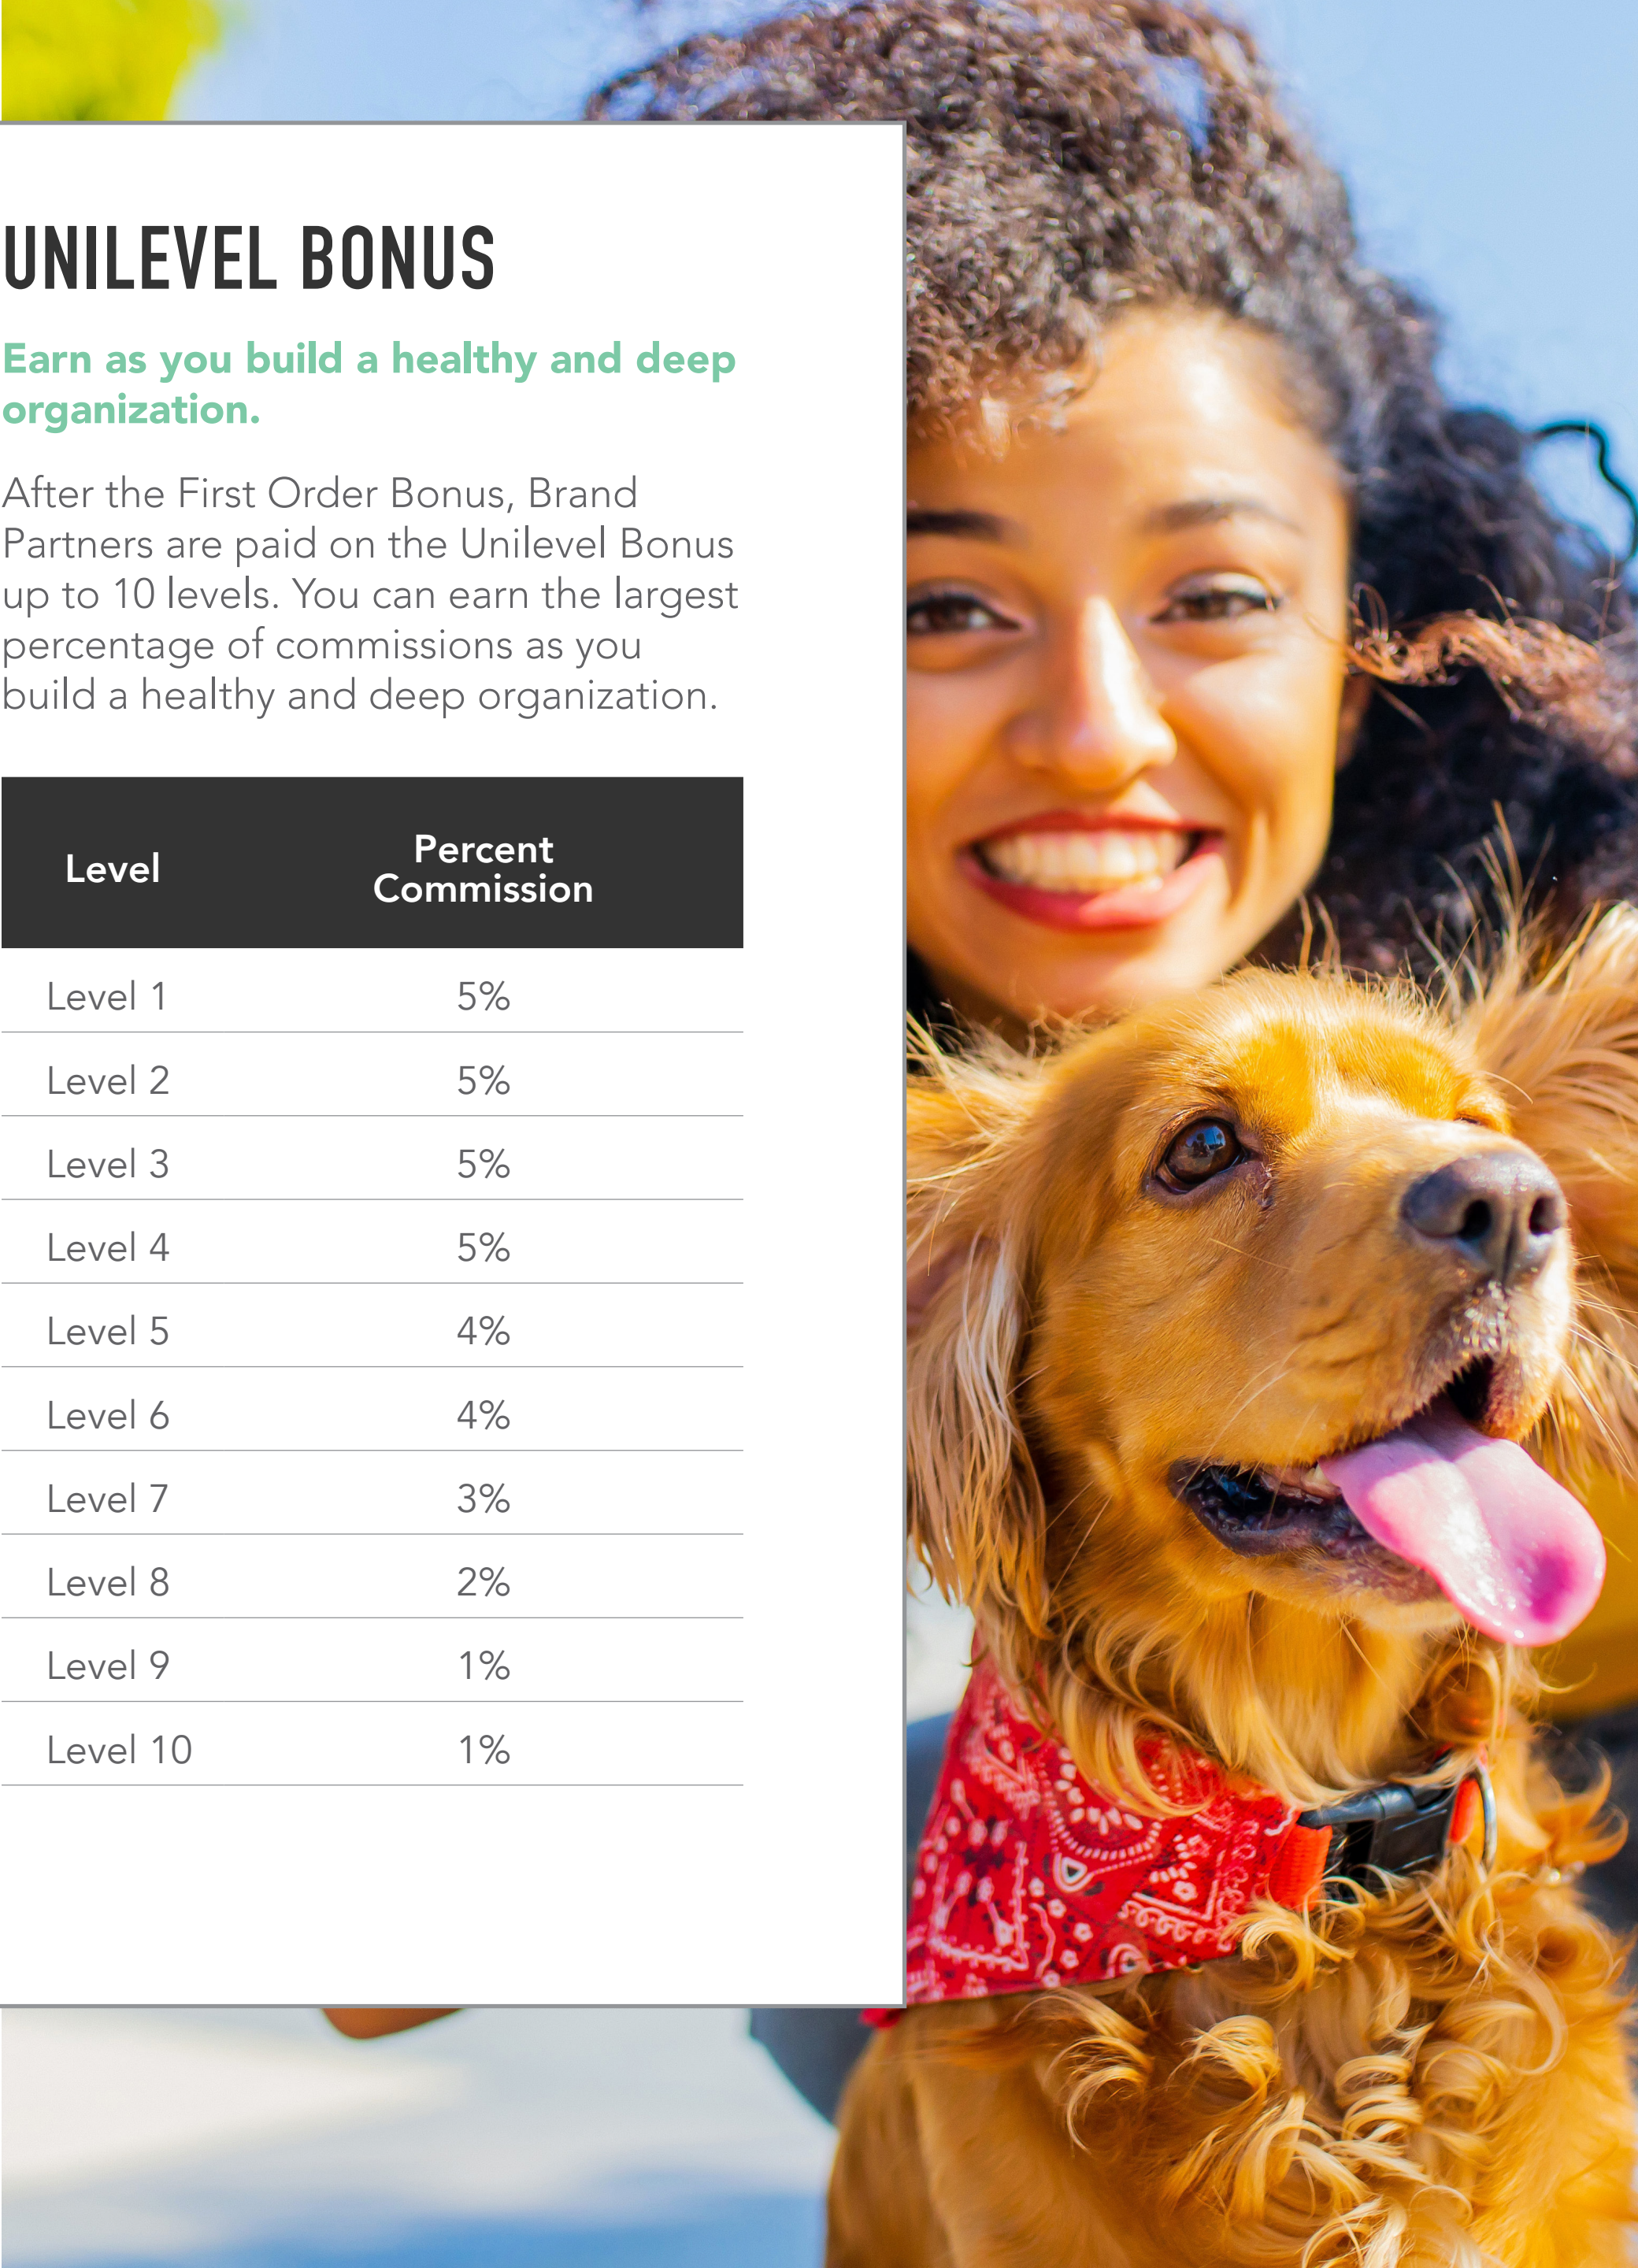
UNILEVEL BONUS

Earn as you build a healthy and deep organization.

After the First Order Bonus, Brand Partners are paid on the Unilevel Bonus up to 10 levels. You can earn the largest percentage of commissions as you build a healthy and deep organization.

| Level | Percent Commission |
|---|---|
| Level 1 | 5% |
| Level 2 | 5% |
| Level 3 | 5% |
| Level 4 | 5% |
| Level 5 | 4% |
| Level 6 | 4% |
| Level 7 | 3% |
| Level 8 | 2% |
| Level 9 | 1% |
| Level 10 | 1% |